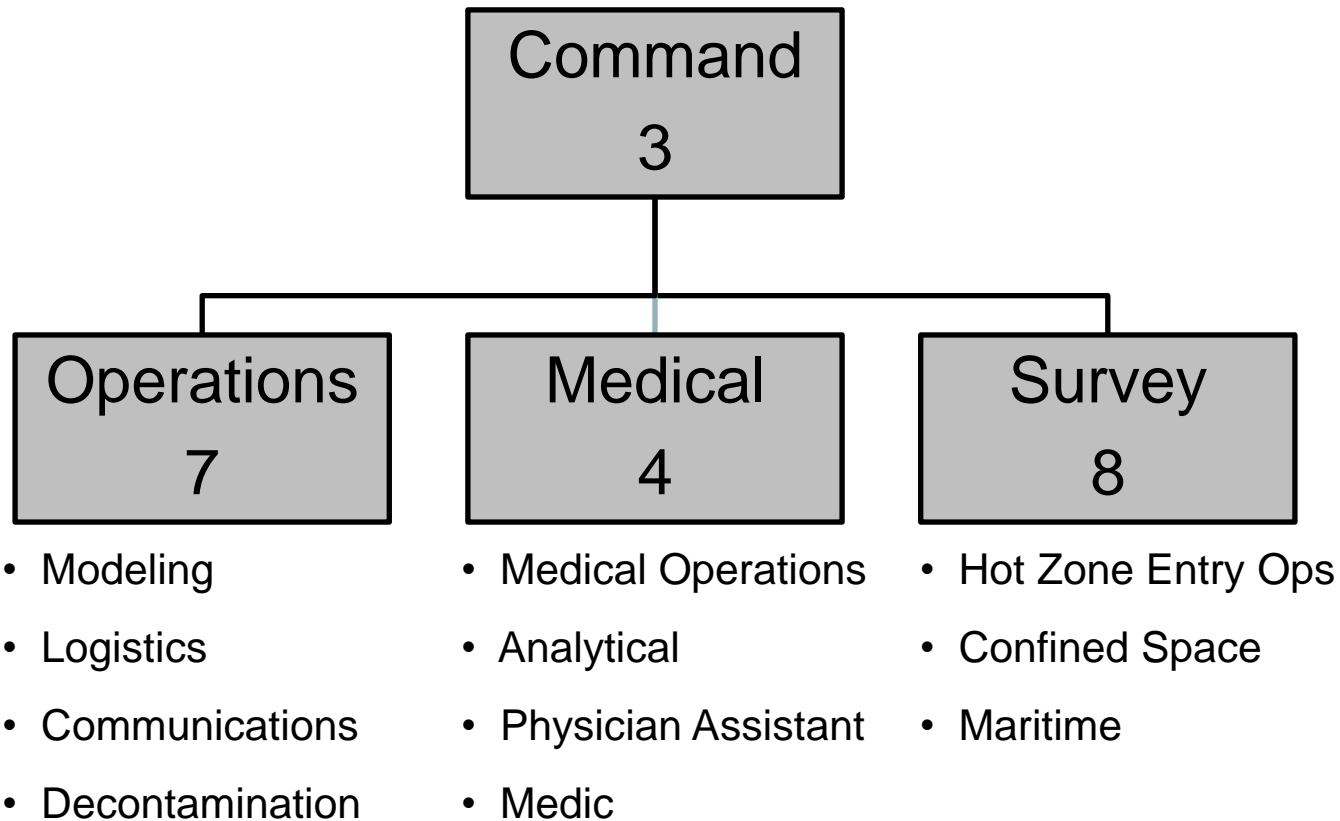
Command
3

Operations
7

Medical
4

Survey
8

• Modeling
• Logistics
• Communications
• Decontamination

• Medical Operations
• Analytical
• Physician Assistant
• Medic

• Hot Zone Entry Ops
• Confined Space
• Maritime